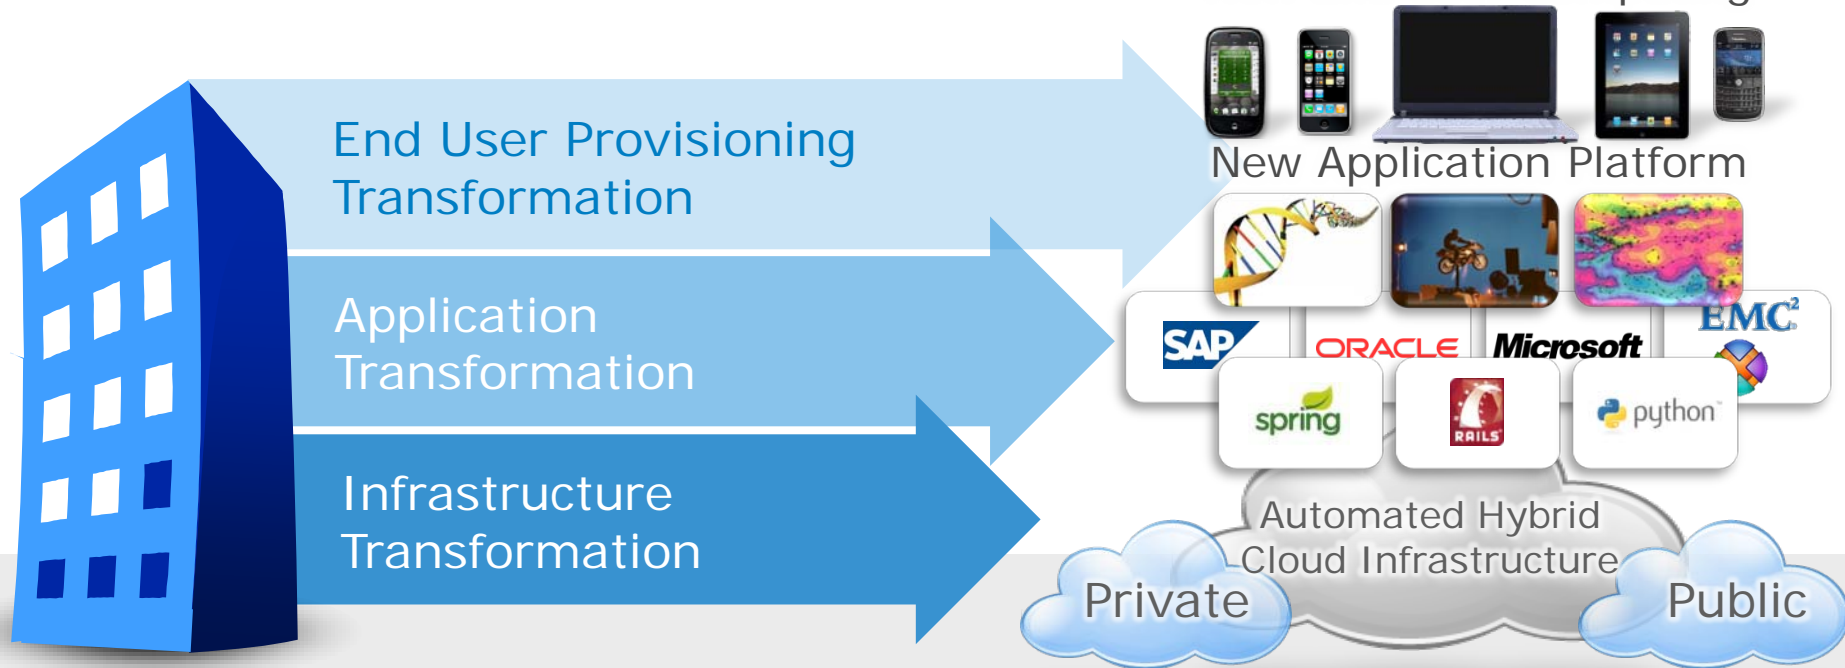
End User Provisioning Transformation

Application Transformation

Infrastructure Transformation

New Application Platform

SAP

ORACLE

Microsoft

EMC²

spring

RAILS

python

Automated Hybrid Cloud Infrastructure

Private

Public